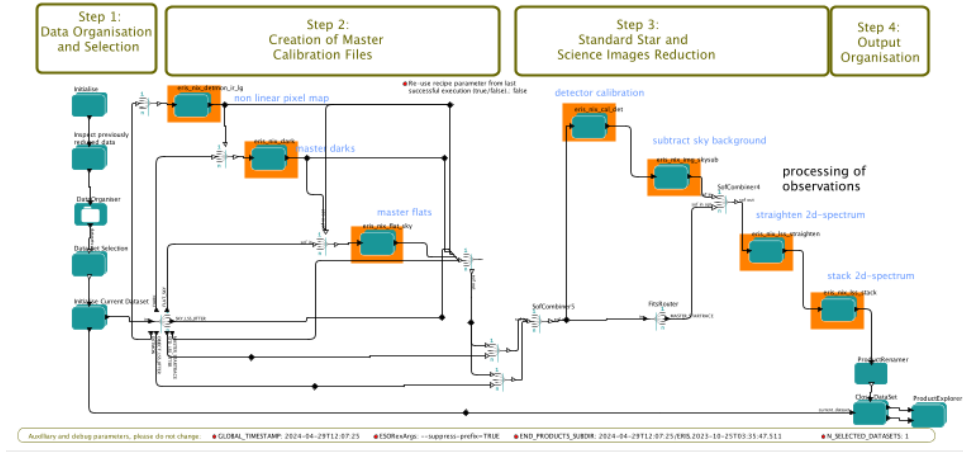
Step 1:
Data Organisation and Selection

Step 2:
Creation of Master Calibration Files

Step 3:
Standard Star and Science Images Reduction

Step 4:
Output Organisation

Initialise

Inspect previously reduced data

DataOrganiser

DataSet Selection

Initialise Current Dataset

eris_nix_detmon_ir_lg

non linear pixel map

eris_nix_dark

master darks

eris_nix_flat_sky

master flats

Re-use recipe parameter from last successful execution (true/false).: false

detector calibration

eris_nix_cal_det

subtract sky background

eris_nix_img_skysub

processing of observations

SofCombiner4

straighten 2d-spectrum

eris_nix_lss_straighten

stack 2d-spectrum

eris_nix_lss_stack

SofCombiner5

FitsReader

ProductRenamer

CloseDataSet

ProductExplorer

Auxiliary and debug parameters, please do not change:

GLOBAL_TIMESTAMP: 2024-04-29T12:07:25

ESORexArgs: --suppress-prefix=TRUE

END_PRODUCTS_SUBDIR: 2024-04-29T12:07:25/ERIS.2023-10-25T03:35:47.511

N_SELECTED_DATASETS: 1